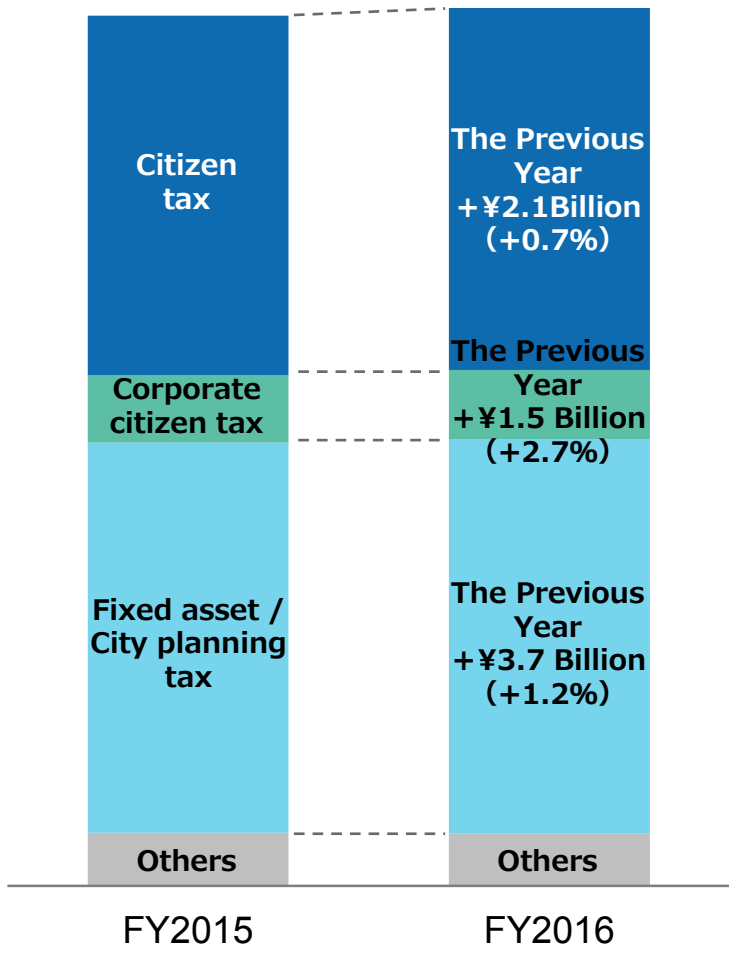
Citizen tax

Corporate citizen tax

Fixed asset / City planning tax

Others

FY2015

The Previous Year +¥2.1Billion (+0.7%)

The Previous Year +¥1.5 Billion (+2.7%)

The Previous Year +¥3.7 Billion (+1.2%)

Others

FY2016